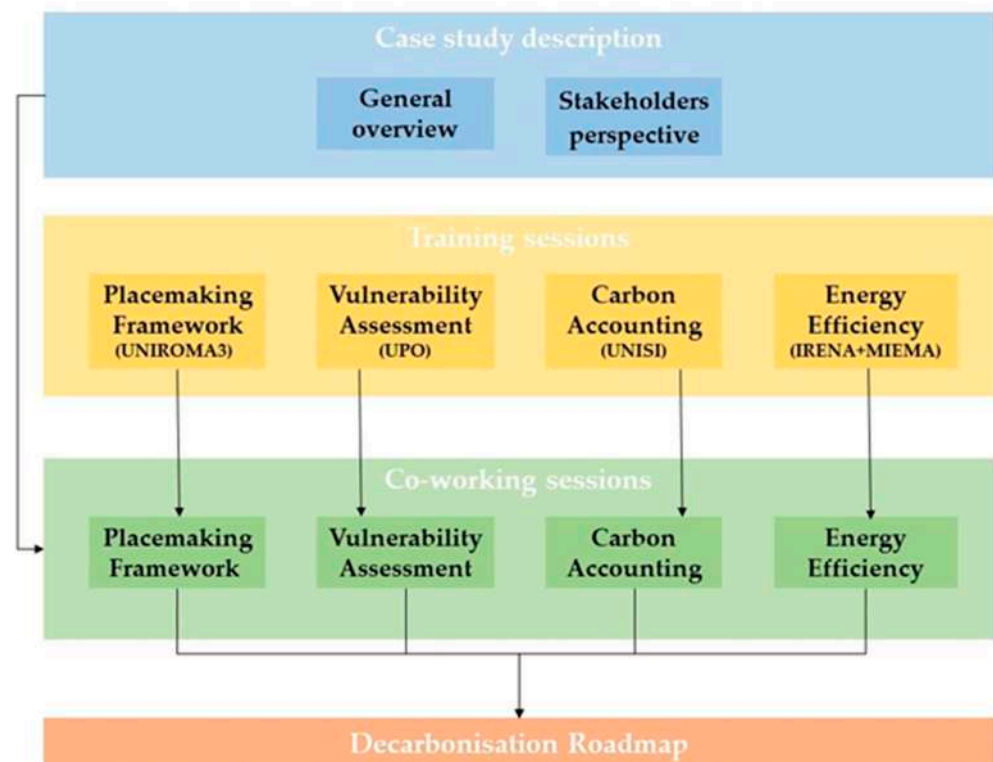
Case study description

General overview

Stakeholders perspective

Training sessions

Placemaking Framework (UNIROMA3)

Vulnerability Assessment (UPO)

Carbon Accounting (UNISI)

Energy Efficiency (IRENA+MIEMA)

Co-working sessions

Placemaking Framework

Vulnerability Assessment

Carbon Accounting

Energy Efficiency

Decarbonisation Roadmap